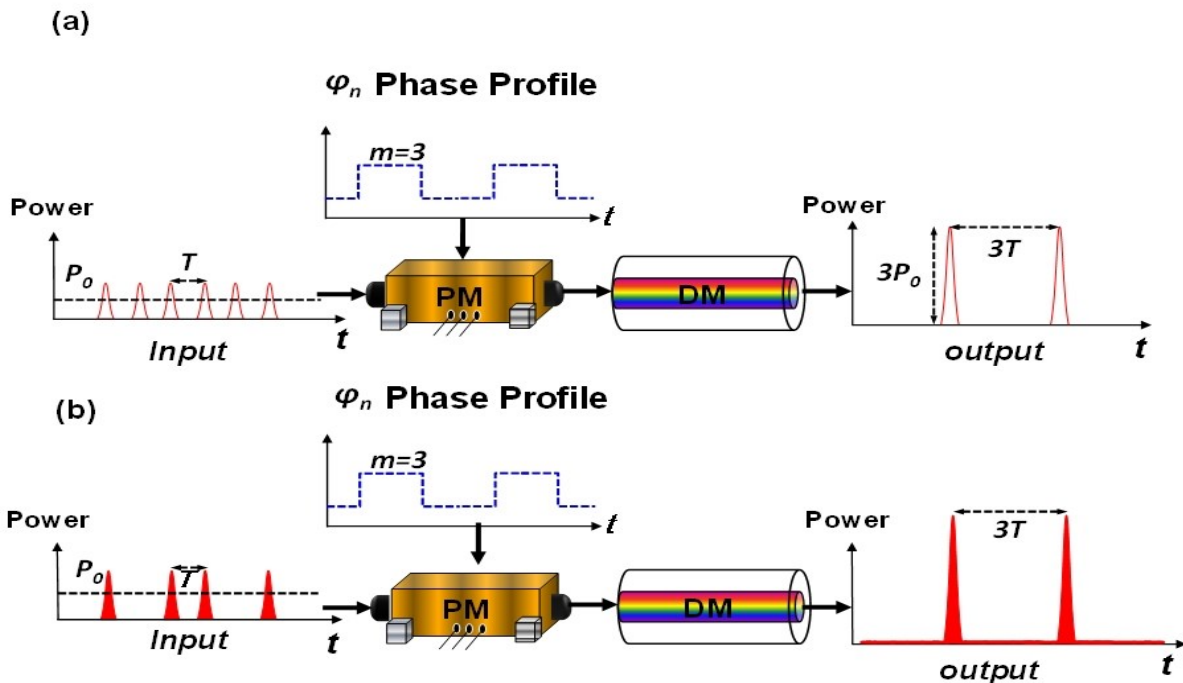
(a)

$\varphi_n$ Phase Profile

m=3

t

Power

$P_0$

T

t

Input

PM

DM

Power

$3P_0$

3T

output

t

(b)

$\varphi_n$ Phase Profile

m=3

t

Power

$P_0$

T

t

Input

PM

DM

Power

3T

output

t